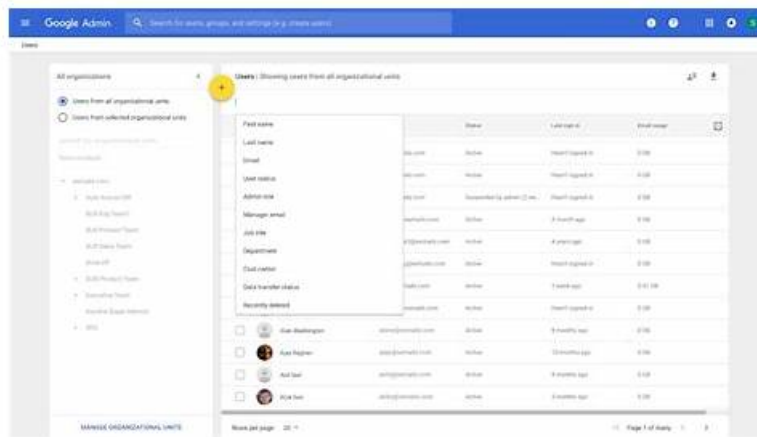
Google Admin
Search for users, groups, and settings (e.g. create users)

Users

All organizations
Users from all organizational units
Users from selected organizational units

MANAGE ORGANIZATIONAL UNITS

Users | Showing users from all organizational units

First name
Last name
Email
User status
Admin role
Manager email
Job title
Department
Cost center
Data transfer status
Recently deleted

Status
Last sign in
Email usage

Active
Suspended by admin
Haven't logged in

Rows per page: 20
Page 1 of many